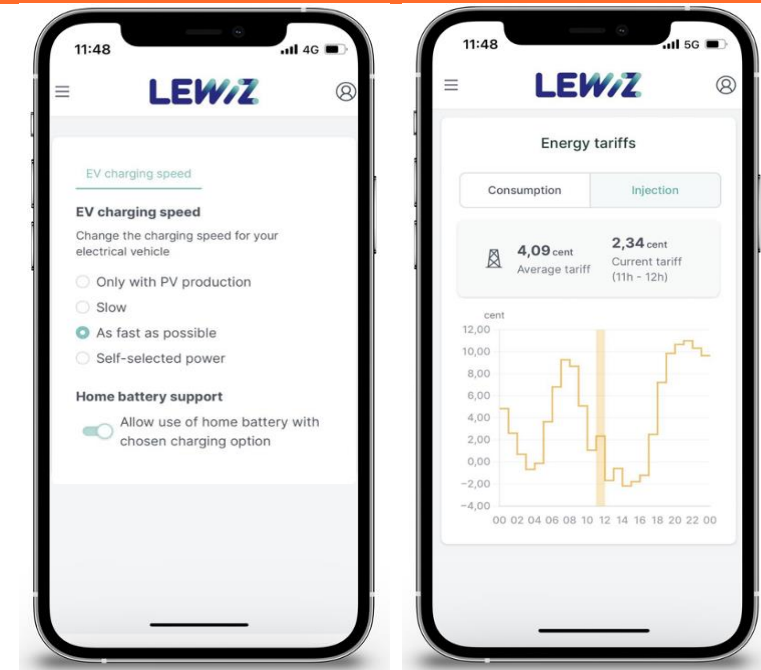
11:48 4G

LEWIZ

EV charging speed

EV charging speed

Change the charging speed for your electrical vehicle

Only with PV production

Slow

As fast as possible

Self-selected power

Home battery support

Allow use of home battery with chosen charging option

11:48 5G

LEWIZ

Energy tariffs

Consumption | Injection

4,09 cent
Average tariff

2,34 cent
Current tariff (11h - 12h)

cent

12,00
10,00
8,00
6,00
4,00
2,00
0,00
-2,00
-4,00

00 02 04 06 08 10 12 14 16 18 20 22 00